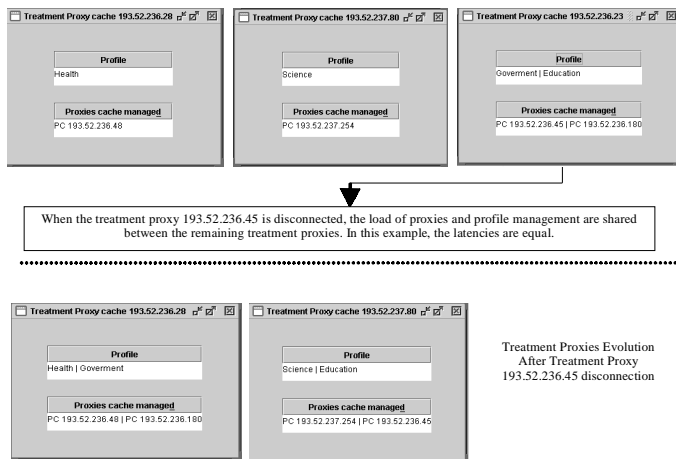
Treatment Proxy cache 193.52.236.28

Profile
Health

Proxies cache managed
PC 193.52.236.48

Treatment Proxy cache 193.52.237.80

Profile
Science

Proxies cache managed
PC 193.52.237.254

Treatment Proxy cache 193.52.236.23

Profile
Goverment | Education

Proxies cache managed
PC 193.52.236.45 | PC 193.52.236.180

When the treatment proxy 193.52.236.45 is disconnected, the load of proxies and profile management are shared between the remaining treatment proxies. In this example, the latencies are equal.

Treatment Proxy cache 193.52.236.28

Profile
Health | Goverment

Proxies cache managed
PC 193.52.236.48 | PC 193.52.236.180

Treatment Proxy cache 193.52.237.80

Profile
Science | Education

Proxies cache managed
PC 193.52.237.254 | PC 193.52.236.45

Treatment Proxies Evolution After Treatment Proxy 193.52.236.45 disconnection